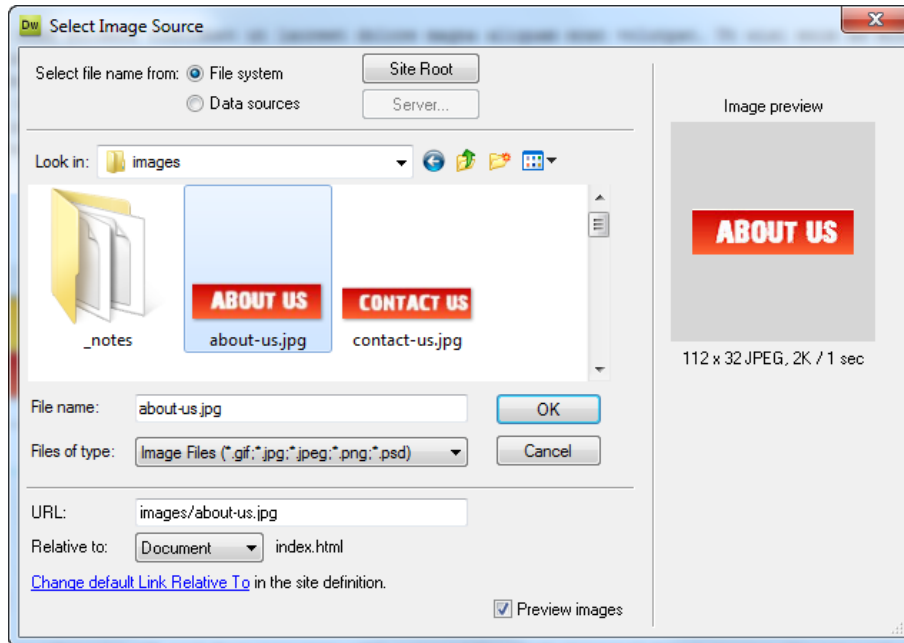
Dw Select Image Source

Select file name from: File system

Data sources

Site Root

Server...

Image preview

Look in: images

_notes

ABOUT US

about-us.jpg

CONTACT US

contact-us.jpg

ABOUT US

112 x 32 JPEG, 2K / 1 sec

File name: about-us.jpg

OK

Files of type: Image Files (*.gif;*.jpg;*.jpeg;*.png;*.psd)

Cancel

URL: images/about-us.jpg

Relative to: Document index.html

Change default Link Relative To in the site definition.

Preview images